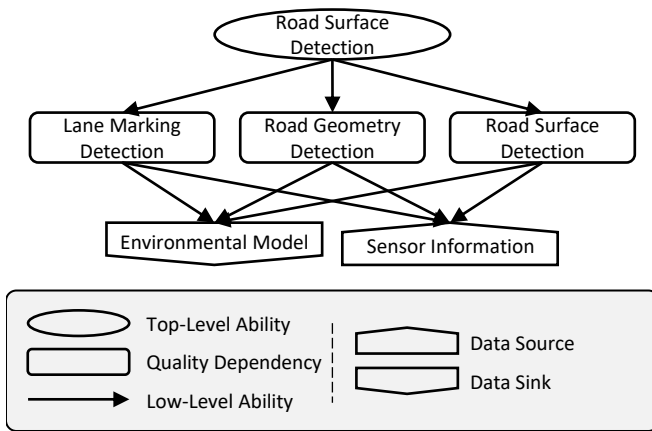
Road Surface Detection

Lane Marking Detection

Road Geometry Detection

Road Surface Detection

Environmental Model

Sensor Information

Top-Level Ability

Quality Dependency

Low-Level Ability

Data Source

Data Sink